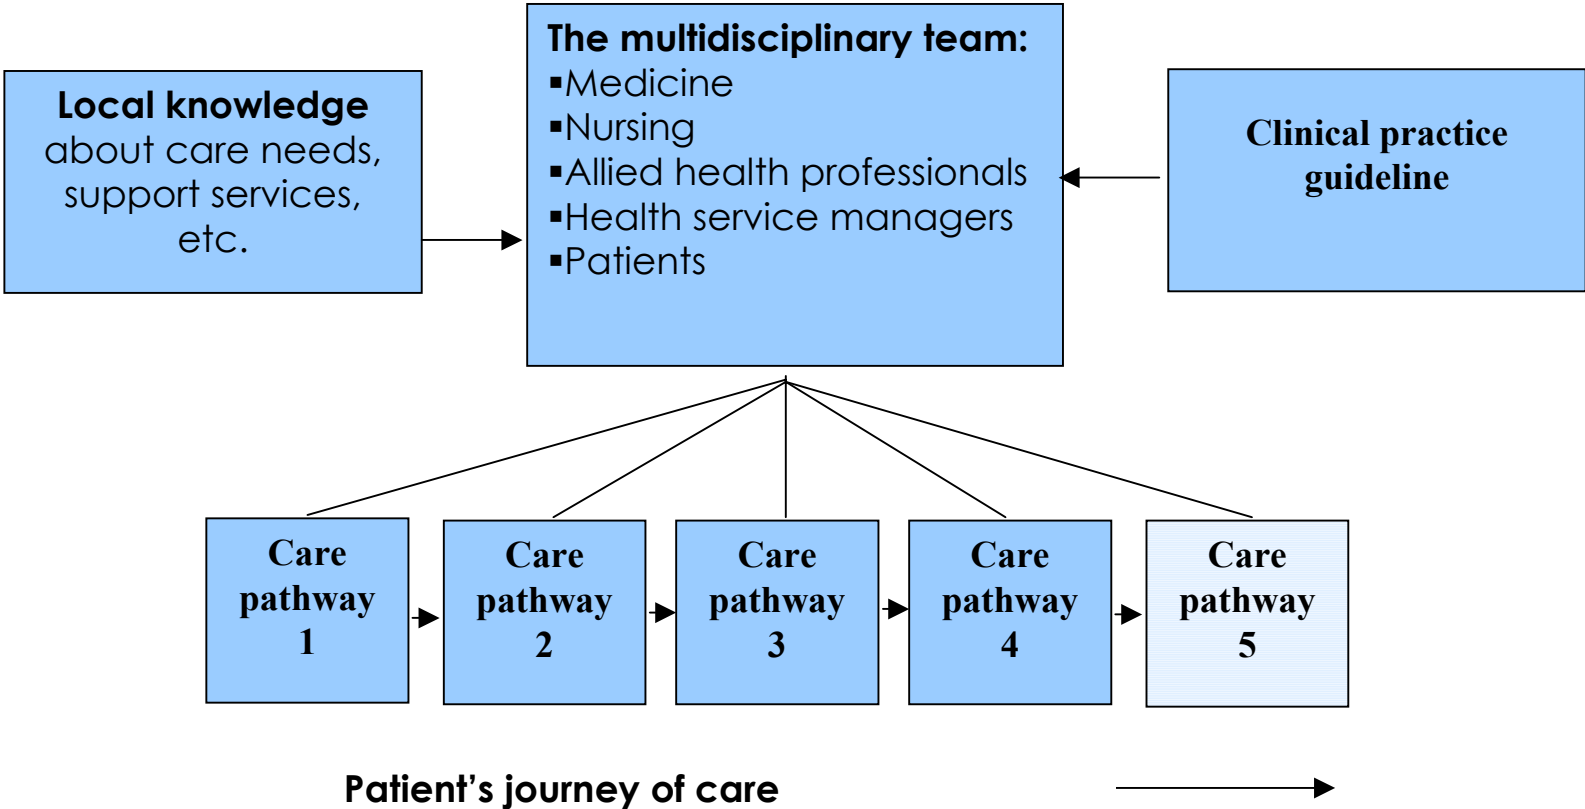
Local knowledge about care needs, support services, etc.

The multidisciplinary team:
▪Medicine
▪Nursing
▪Allied health professionals
▪Health service managers
▪Patients

Clinical practice guideline

Care pathway 1

Care pathway 2

Care pathway 3

Care pathway 4

Care pathway 5

Patient's journey of care